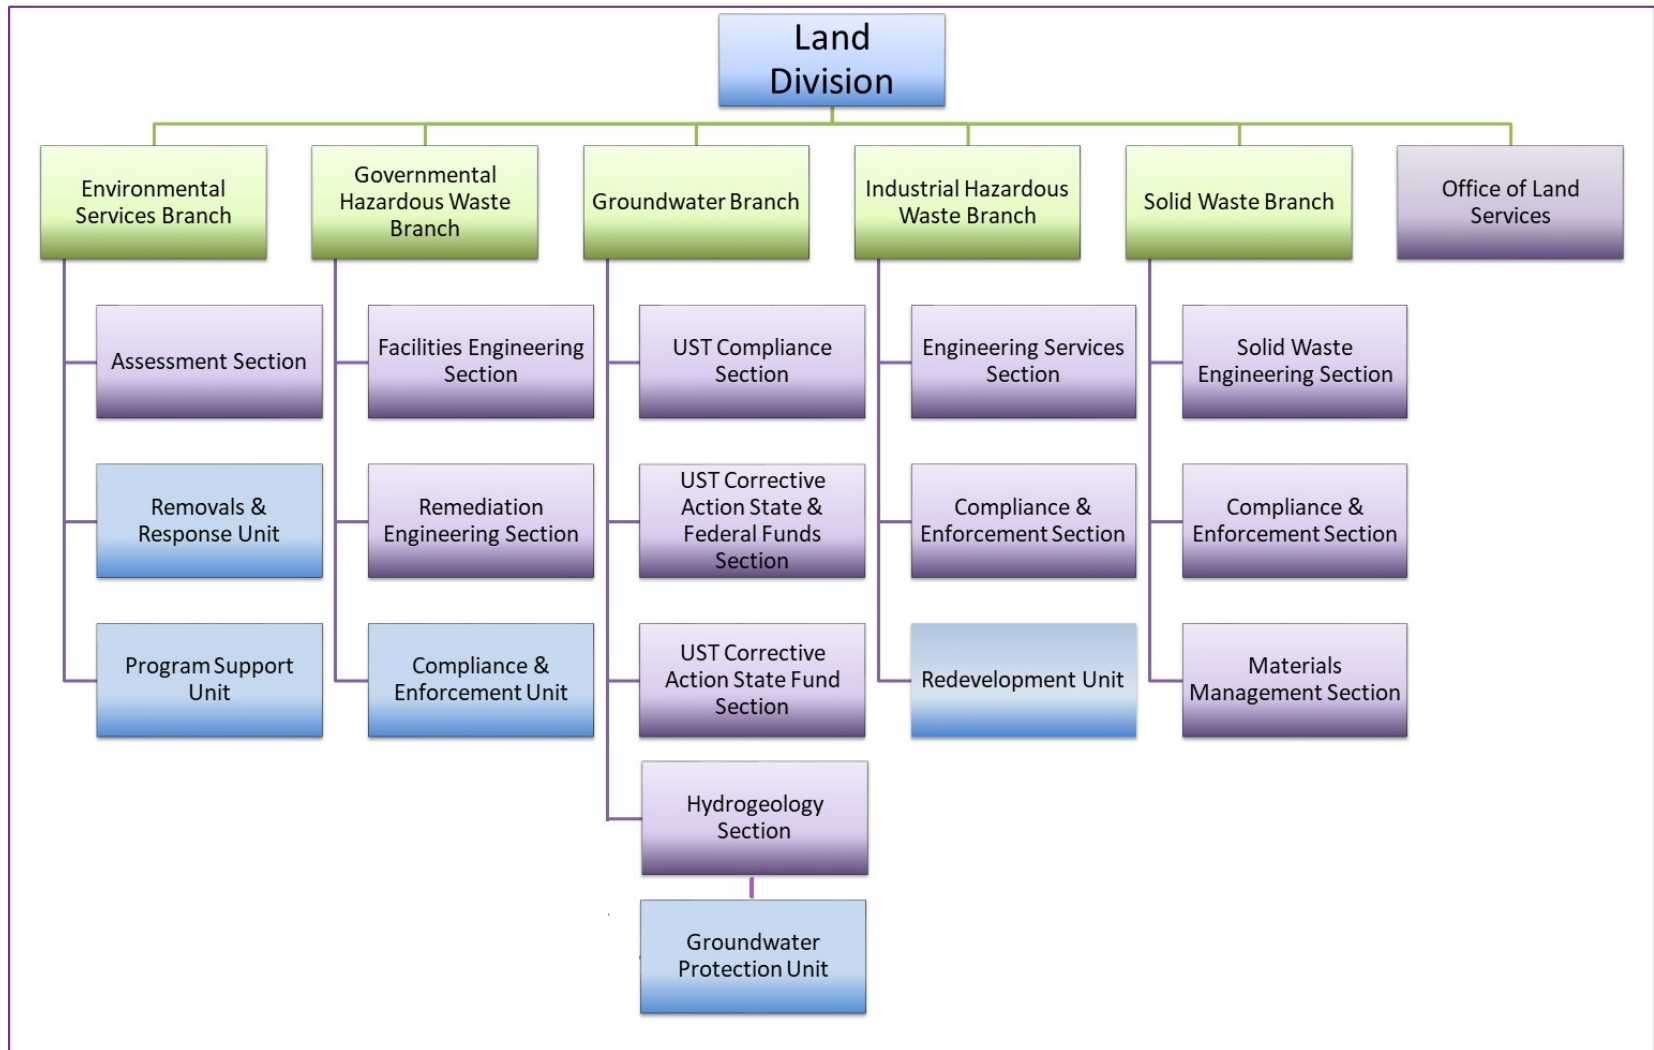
Land Division

Environmental Services Branch

Assessment Section

Removals & Response Unit

Program Support Unit

Governmental Hazardous Waste Branch

Facilities Engineering Section

Remediation Engineering Section

Compliance & Enforcement Unit

Groundwater Branch

UST Compliance Section

UST Corrective Action State & Federal Funds Section

UST Corrective Action State Fund Section

Hydrogeology Section

Groundwater Protection Unit

Industrial Hazardous Waste Branch

Engineering Services Section

Compliance & Enforcement Section

Redevelopment Unit

Solid Waste Branch

Solid Waste Engineering Section

Compliance & Enforcement Section

Materials Management Section

Office of Land Services